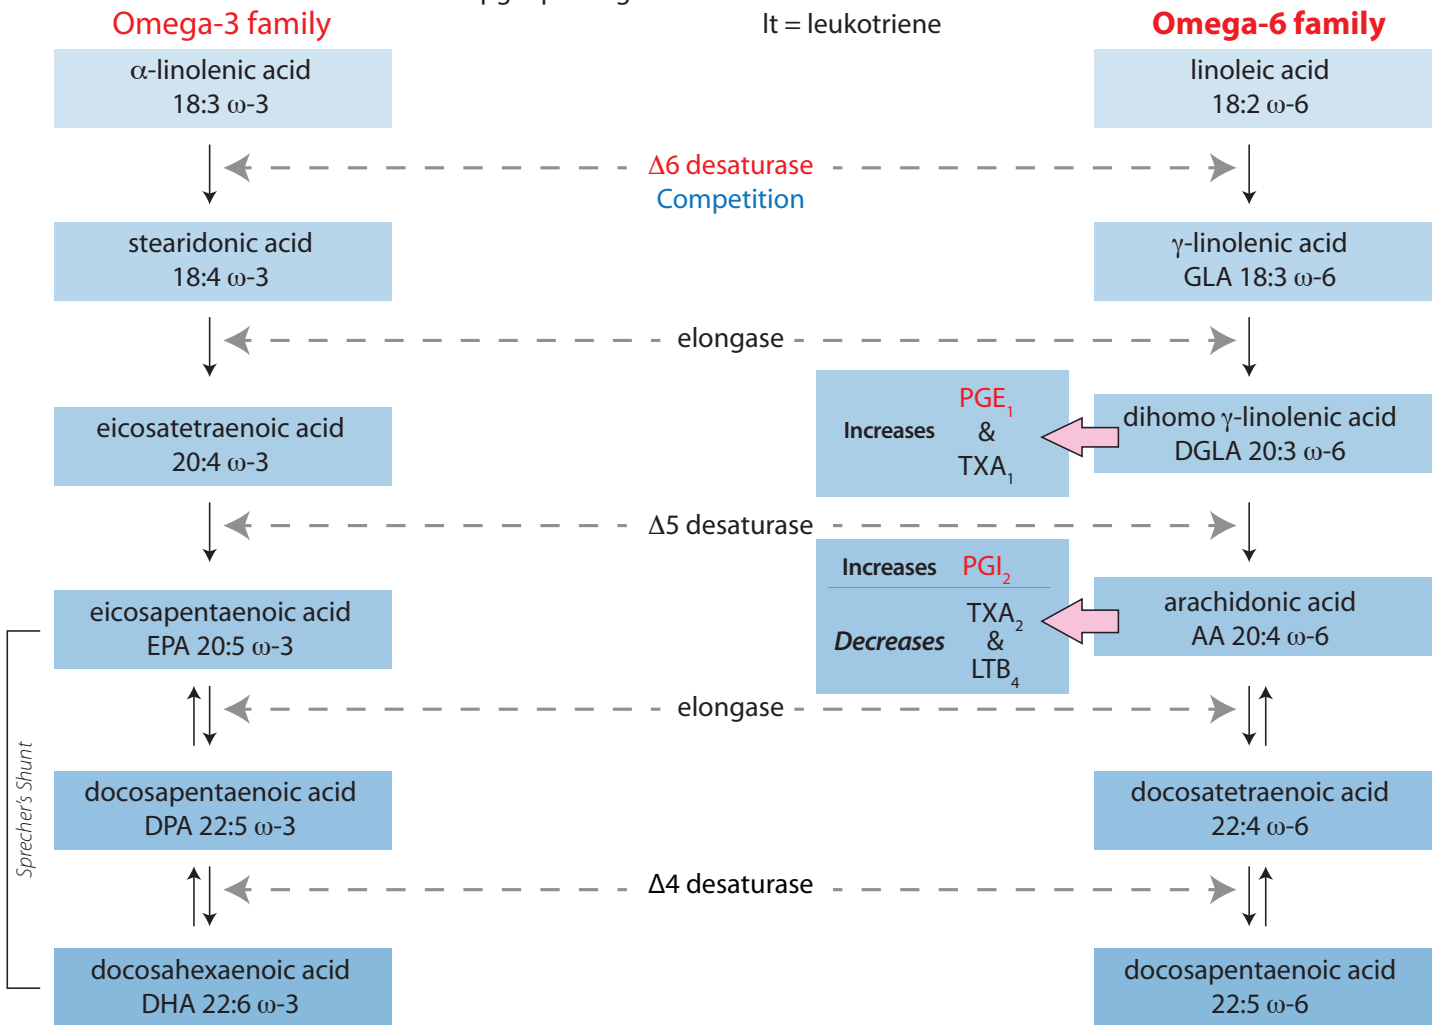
Omega-3 family

lt = leukotriene

Omega-6 family

α-linolenic acid
18:3 ω-3

linoleic acid
18:2 ω-6

Δ6 desaturase
Competition

stearidonic acid
18:4 ω-3

γ-linolenic acid
GLA 18:3 ω-6

elongase

Increases PGE$_1$ & TXA$_1$

eicosatetraenoic acid
20:4 ω-3

dihomo γ-linolenic acid
DGLA 20:3 ω-6

Δ5 desaturase

Increases PGI$_2$

Decreases TXA$_2$ & LTB$_4$

eicosapentaenoic acid
EPA 20:5 ω-3

arachidonic acid
AA 20:4 ω-6

elongase

Sprecher's Shunt

docosapentaenoic acid
DPA 22:5 ω-3

docosatetraenoic acid
22:4 ω-6

Δ4 desaturase

docosahexaenoic acid
DHA 22:6 ω-3

docosapentaenoic acid
22:5 ω-6